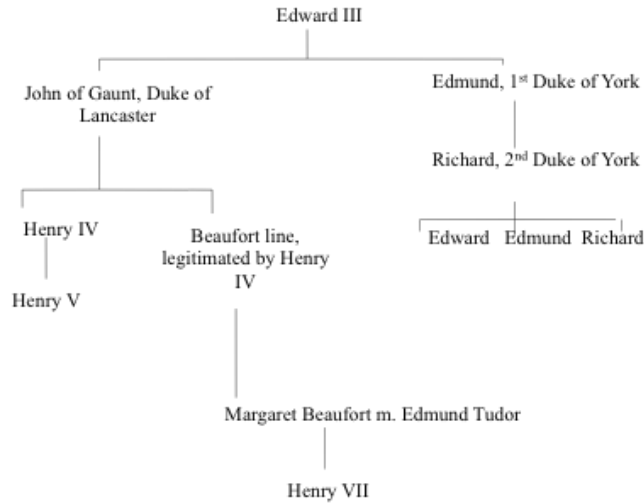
Edward III

John of Gaunt, Duke of Lancaster

Edmund, 1$^{st}$ Duke of York

Richard, 2$^{nd}$ Duke of York

Henry IV

Beaufort line, legitimated by Henry IV

Edward Edmund Richard

Henry V

Margaret Beaufort m. Edmund Tudor

Henry VII